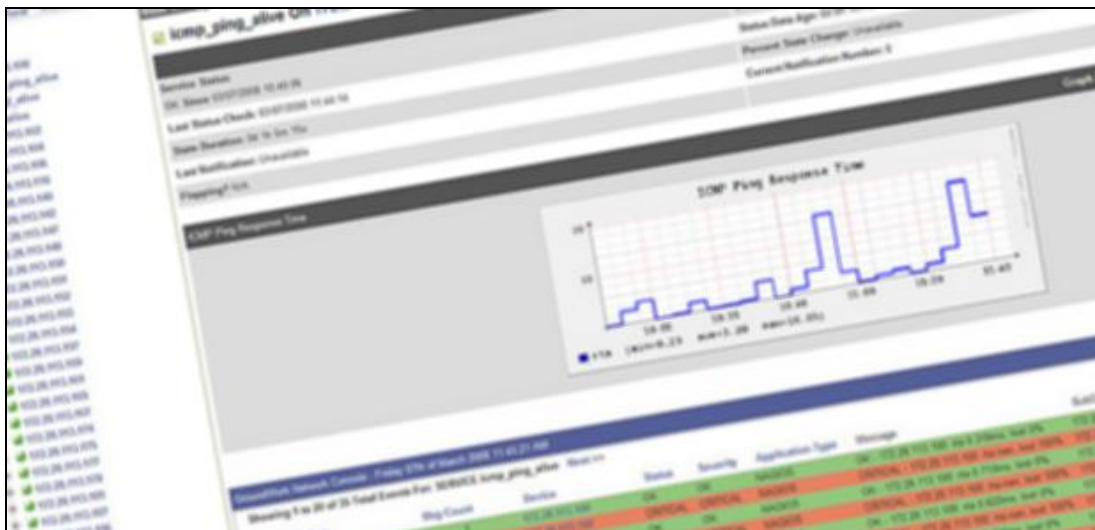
icmp_ping_alive On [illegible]

Status Data Age: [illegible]

Percent State Change: Unavailable

Current Notification Number: 0

Service Status

OK Since 03/07/2008 10:40:39

Last Status Check: 03/07/2008 11:40:18

State Duration: 0d 1h 5m 15s

Last Notification: Unavailable

Flapping? N/A

Graph

ICMP Ping Response Time

ICMP Ping Response Time

10:00

10:40

11:00

11:20

11:40

rta (min=0.23 avg=3.00 max=16.05)

GroundWork Network Console - Friday 07th of March 2008 11:41:21 AM

Showing 1 to 20 of 25 Total Events For: SERVICE icmp_ping_alive Next >>

Msg Count

Service

Status

Severity

Application Type

Message

OK

CRITICAL

NAGIOS